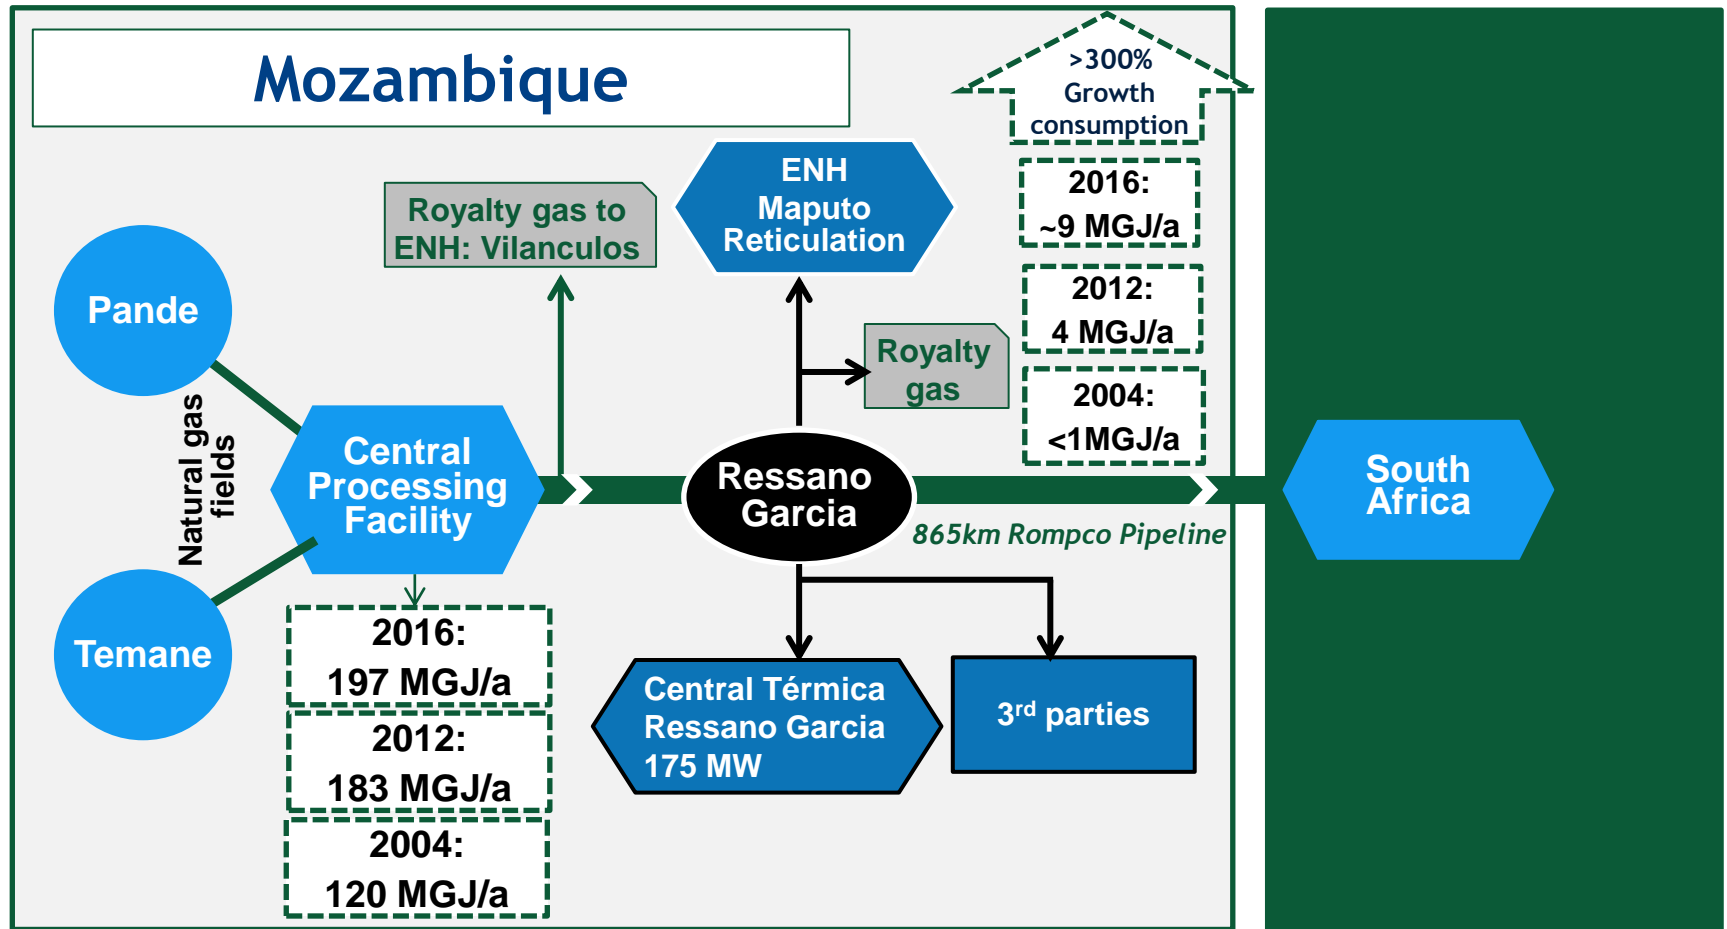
Mozambique

>300% Growth consumption

2016: ~9 MGJ/a

2012: 4 MGJ/a

2004: <1MGJ/a

Royalty gas to ENH: Vilanculos

ENH Maputo Reticulation

Royalty gas

Pande

Natural gas fields

Central Processing Facility

Temane

Ressano Garcia

865km Rompco Pipeline

South Africa

2016: 197 MGJ/a

2012: 183 MGJ/a

2004: 120 MGJ/a

Central Térmica Ressano Garcia 175 MW

3$^{rd}$ parties